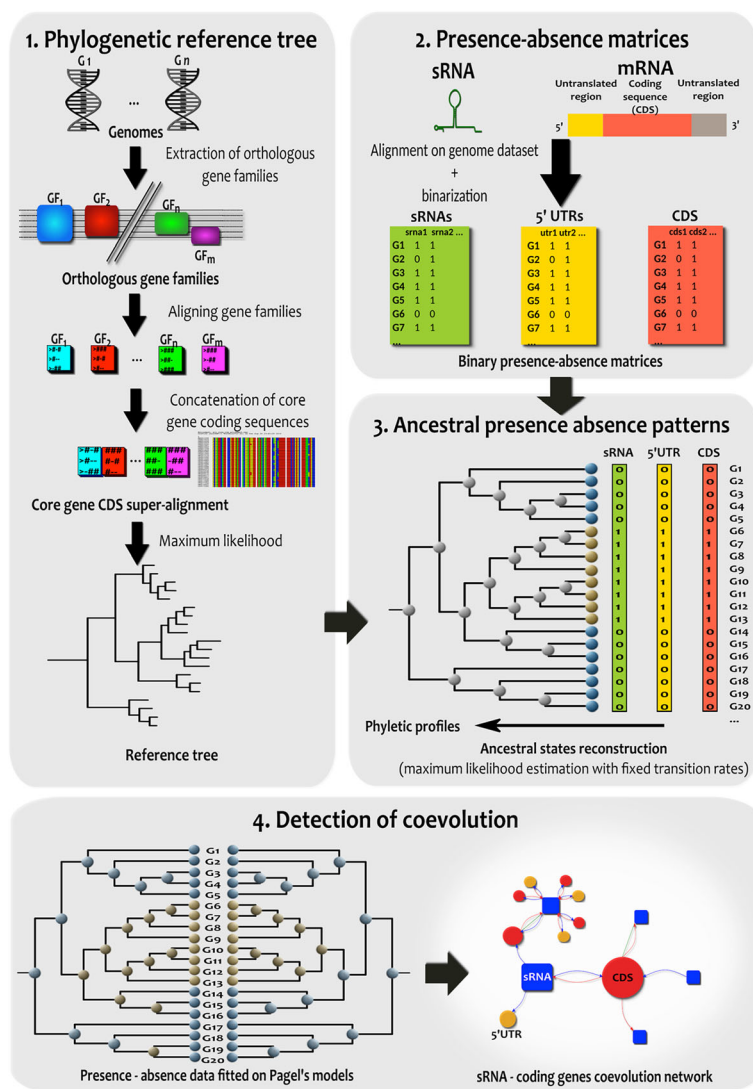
1. Phylogenetic reference tree

G 1 ... G n

Genomes

Extraction of orthologous gene families

$GF_1$ $GF_2$ $GF_n$ $GF_m$

Orthologous gene families

Aligning gene families

$GF_1$ $GF_2$ ... $GF_n$ $GF_m$

Concatenation of core gene coding sequences

Core gene CDS super-alignment

Maximum likelihood

Reference tree

2. Presence-absence matrices

sRNA

mRNA

Untranslated region

Coding sequence (CDS)

Untranslated region

5'

3'

Alignment on genome dataset + binarization

sRNAs

| | srna1 | srna2 ... |
|---|---|---|
| G1 | 1 | 1 |
| G2 | 0 | 1 |
| G3 | 1 | 1 |
| G4 | 1 | 1 |
| G5 | 1 | 1 |
| G6 | 0 | 0 |
| G7 | 1 | 1 |
| ... | | |

5' UTRs

| | utr1 | utr2 ... |
|---|---|---|
| G1 | 1 | 1 |
| G2 | 0 | 1 |
| G3 | 1 | 1 |
| G4 | 1 | 1 |
| G5 | 1 | 1 |
| G6 | 0 | 0 |
| G7 | 1 | 1 |
| ... | | |

CDS

| | cds1 | cds2 ... |
|---|---|---|
| G1 | 1 | 1 |
| G2 | 0 | 1 |
| G3 | 1 | 1 |
| G4 | 1 | 1 |
| G5 | 1 | 1 |
| G6 | 0 | 0 |
| G7 | 1 | 1 |
| ... | | |

Binary presence-absence matrices

3. Ancestral presence absence patterns

| sRNA | 5'UTR | CDS | |
|---|---|---|---|
| 0 | 0 | 0 | G1 |
| 0 | 0 | 0 | G2 |
| 0 | 0 | 0 | G3 |
| 0 | 0 | 0 | G4 |
| 0 | 0 | 0 | G5 |
| 1 | 1 | 1 | G6 |
| 1 | 1 | 1 | G7 |
| 1 | 1 | 1 | G8 |
| 1 | 1 | 1 | G9 |
| 1 | 1 | 1 | G10 |
| 1 | 1 | 1 | G11 |
| 1 | 1 | 1 | G12 |
| 1 | 1 | 1 | G13 |
| 0 | 0 | 0 | G14 |
| 0 | 0 | 0 | G15 |
| 0 | 0 | 0 | G16 |
| 0 | 0 | 0 | G17 |
| 0 | 0 | 0 | G18 |
| 0 | 0 | 0 | G19 |
| 0 | 0 | 0 | G20 |
| | | | ... |

Phyletic profiles

Ancestral states reconstruction
(maximum likelihood estimation with fixed transition rates)

4. Detection of coevolution

G1 G2 G3 G4 G5 G6 G7 G8 G9 G10 G11 G12 G13 G14 G15 G16 G17 G18 G19 G20

Presence - absence data fitted on Pagel's models

sRNA

CDS

5'UTR

sRNA - coding genes coevolution network